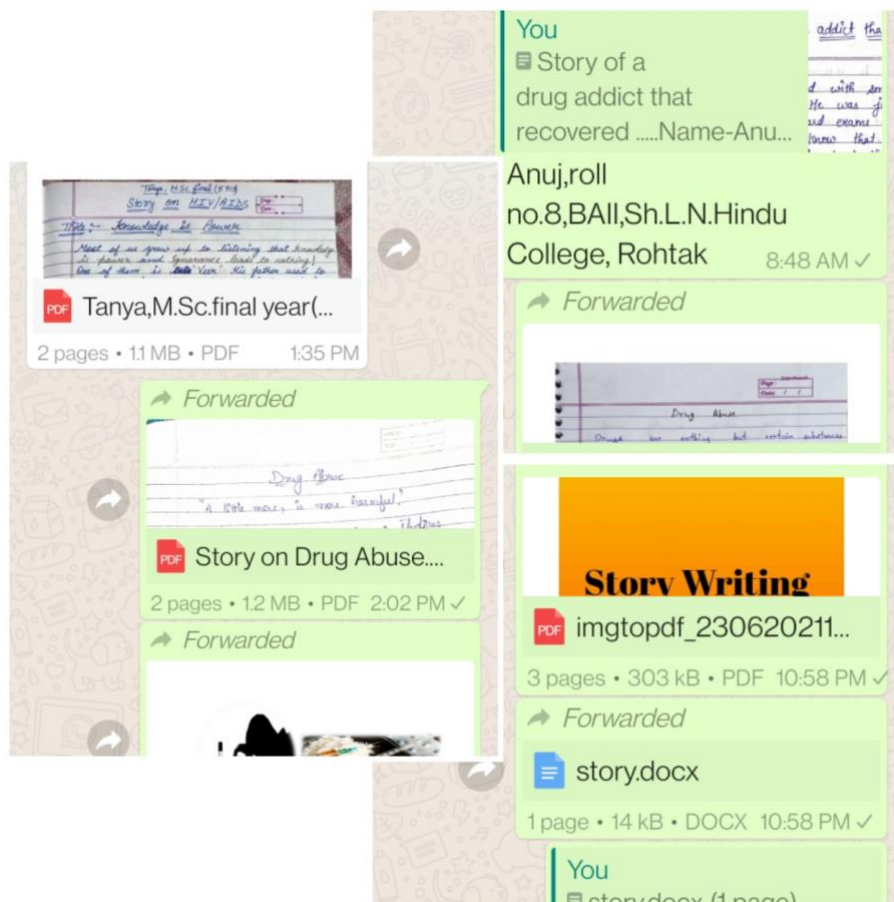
Tanya, M.Sc final (1st yr)
Story on HIV/AIDS
Title :- Knowledge is Power
Most of us grew up to listening that knowledge is power and ignorance leads to nothing!
One of them is 'Lata' 'Veer'. His father used to

PDF Tanya,M.Sc.final year(...
2 pages • 1.1 MB • PDF 1:35 PM

Forwarded
Drug Abuse
"A little more, is more harmful"
PDF Story on Drug Abuse....
2 pages • 1.2 MB • PDF 2:02 PM

Forwarded

You
Story of a drug addict that recovered .....Name-Anu...
addict tha
d with so
He was
nd exams
know that

Anuj,roll no.8,BAII,Sh.L.N.Hindu College, Rohtak 8:48 AM

Forwarded
Page
Date
Drug Abuse
Drugs are nothing but certain substances

Story Writing
PDF imgtopdf_230620211...
3 pages • 303 kB • PDF 10:58 PM

Forwarded
story.docx
1 page • 14 kB • DOCX 10:58 PM

You
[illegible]